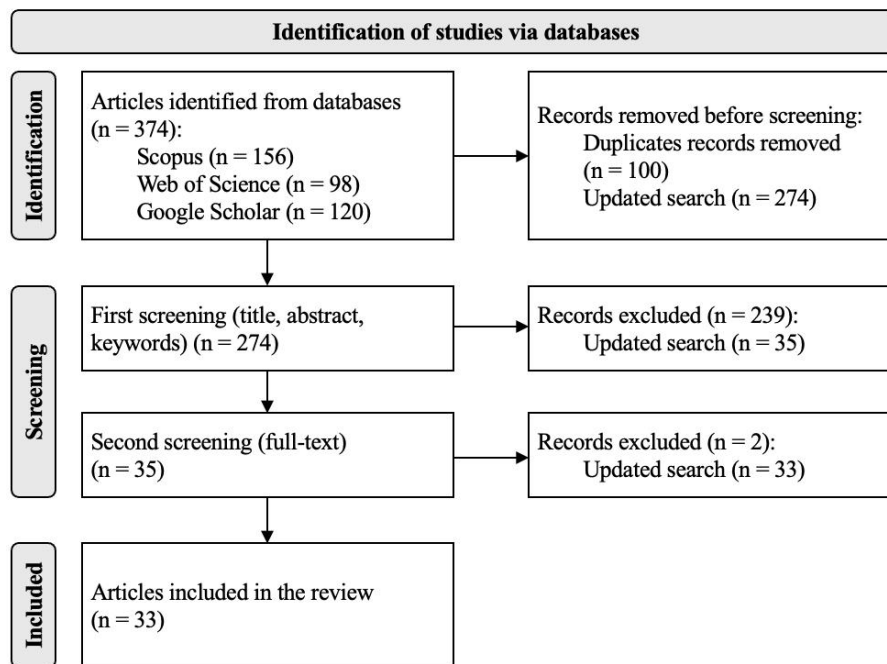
Identification of studies via databases

Identification

Articles identified from databases (n = 374):
Scopus (n = 156)
Web of Science (n = 98)
Google Scholar (n = 120)

Records removed before screening:
Duplicates records removed (n = 100)
Updated search (n = 274)

Screening

First screening (title, abstract, keywords) (n = 274)

Records excluded (n = 239):
Updated search (n = 35)

Second screening (full-text) (n = 35)

Records excluded (n = 2):
Updated search (n = 33)

Included

Articles included in the review (n = 33)